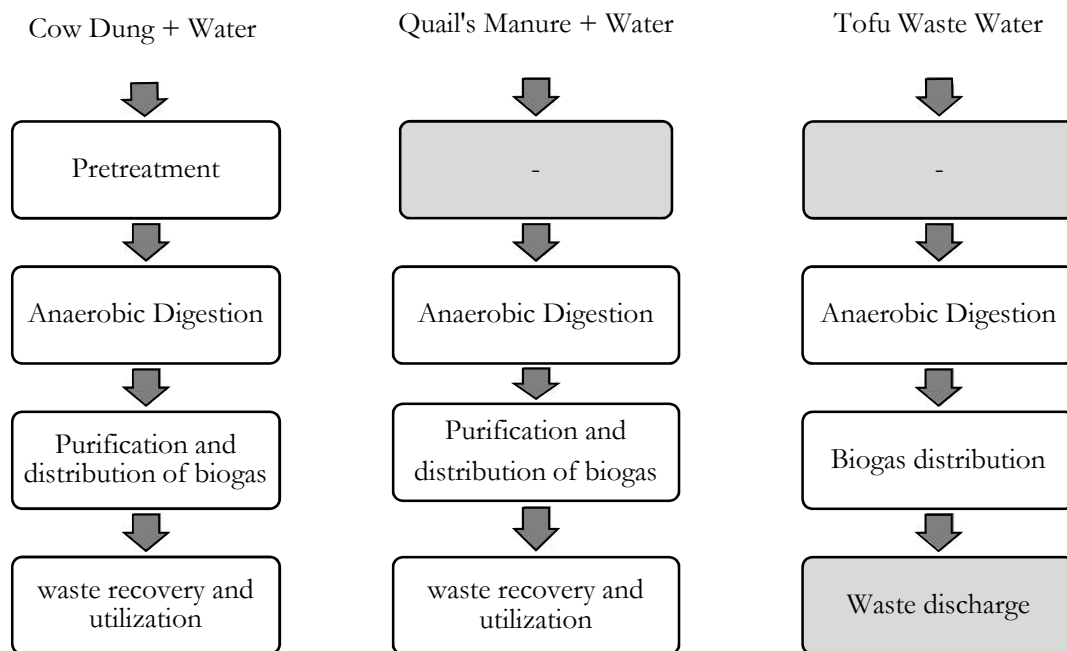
Cow Dung + Water

Pretreatment

Anaerobic Digestion

Purification and distribution of biogas

waste recovery and utilization

Quail's Manure + Water

-

Anaerobic Digestion

Purification and distribution of biogas

waste recovery and utilization

Tofu Waste Water

-

Anaerobic Digestion

Biogas distribution

Waste discharge